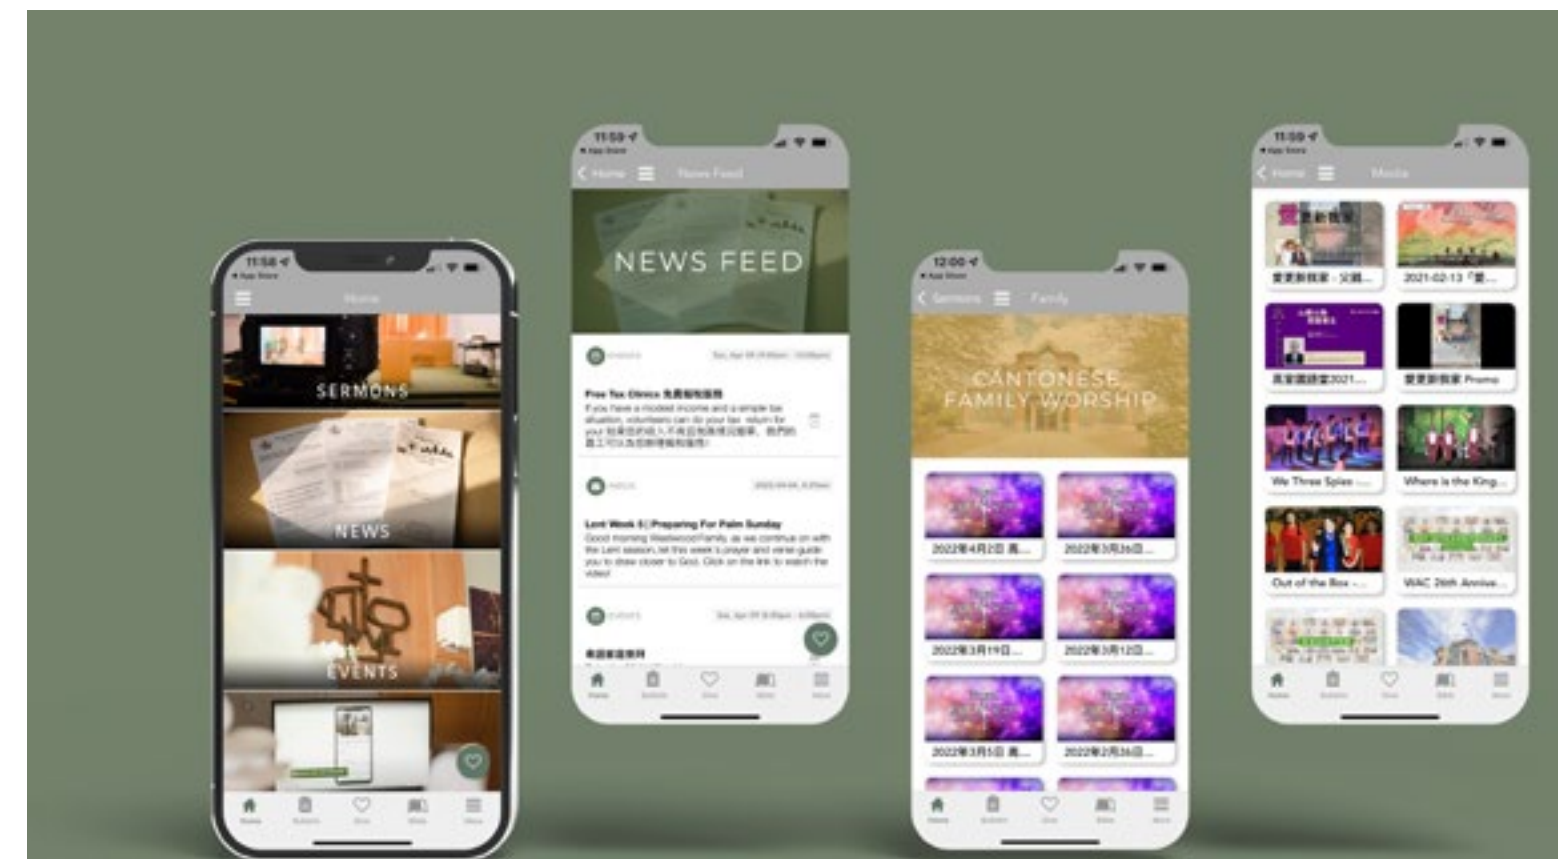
11:58
Home
SERMONS
NEWS
EVENTS

11:59
Home
News Feed
NEWS FEED
Free Tax Clinics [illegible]
If you have a modest income and a simple tax situation, volunteers can do your tax return for you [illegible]
Lent Week 5 | Preparing For Palm Sunday
Good morning Westwood Family, as we continue on with the Lent season, let this week's prayer and verse guide you to draw closer to God. Click on the link to watch the video!
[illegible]

12:00
Sermons
Family
CANTONESE FAMILY WORSHIP
2022年4月2日 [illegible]
2022年3月26日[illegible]
2022年3月19日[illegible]
2022年3月12日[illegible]
2022年3月5日 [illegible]
2022年2月26日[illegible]

11:59
Home
Media
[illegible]
2021-02-13 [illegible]
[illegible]2021...
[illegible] Promo
We Three Spies ...
Where is the King...
Out of the Box ...
WAC 26th Annive...